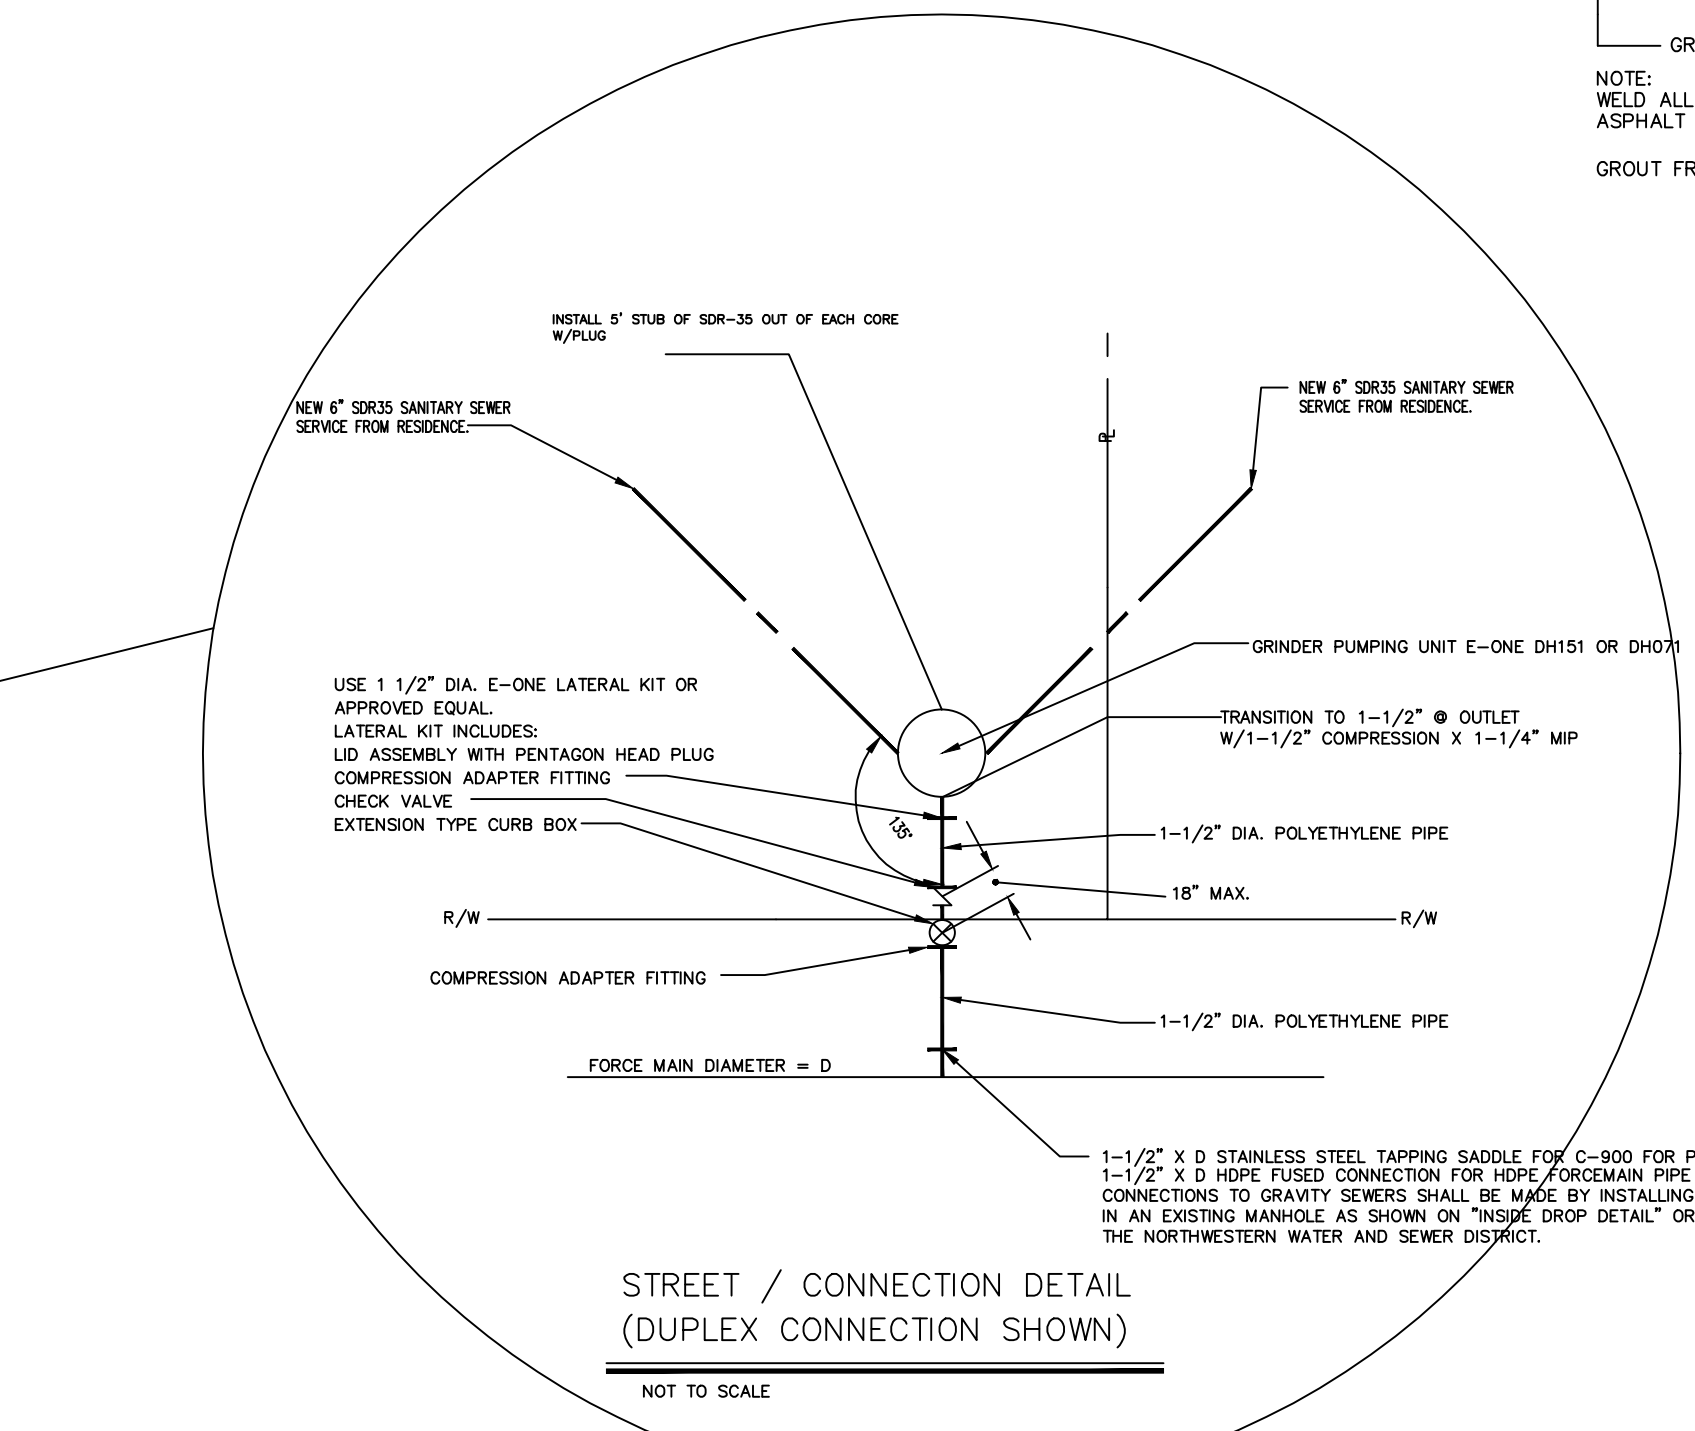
GR

NOTE:
WELD ALL
ASPHALT

GROUT FR

INSTALL 5' STUB OF SDR-35 OUT OF EACH CORE W/PLUG

NEW 6" SDR35 SANITARY SEWER SERVICE FROM RESIDENCE.

NEW 6" SDR35 SANITARY SEWER SERVICE FROM RESIDENCE.

℄

GRINDER PUMPING UNIT E-ONE DH151 OR DH071

USE 1 1/2" DIA. E-ONE LATERAL KIT OR APPROVED EQUAL.
LATERAL KIT INCLUDES:
LID ASSEMBLY WITH PENTAGON HEAD PLUG
COMPRESSION ADAPTER FITTING
CHECK VALVE
EXTENSION TYPE CURB BOX

TRANSITION TO 1-1/2" @ OUTLET W/1-1/2" COMPRESSION X 1-1/4" MIP

135°

1-1/2" DIA. POLYETHYLENE PIPE

18" MAX.

R/W

R/W

COMPRESSION ADAPTER FITTING

1-1/2" DIA. POLYETHYLENE PIPE

FORCE MAIN DIAMETER = D

1-1/2" X D STAINLESS STEEL TAPPING SADDLE FOR C-900 FOR P
1-1/2" X D HDPE FUSED CONNECTION FOR HDPE FORCEMAIN PIPE
CONNECTIONS TO GRAVITY SEWERS SHALL BE MADE BY INSTALLING
IN AN EXISTING MANHOLE AS SHOWN ON "INSIDE DROP DETAIL" OR
THE NORTHWESTERN WATER AND SEWER DISTRICT.

STREET / CONNECTION DETAIL
(DUPLEX CONNECTION SHOWN)

NOT TO SCALE